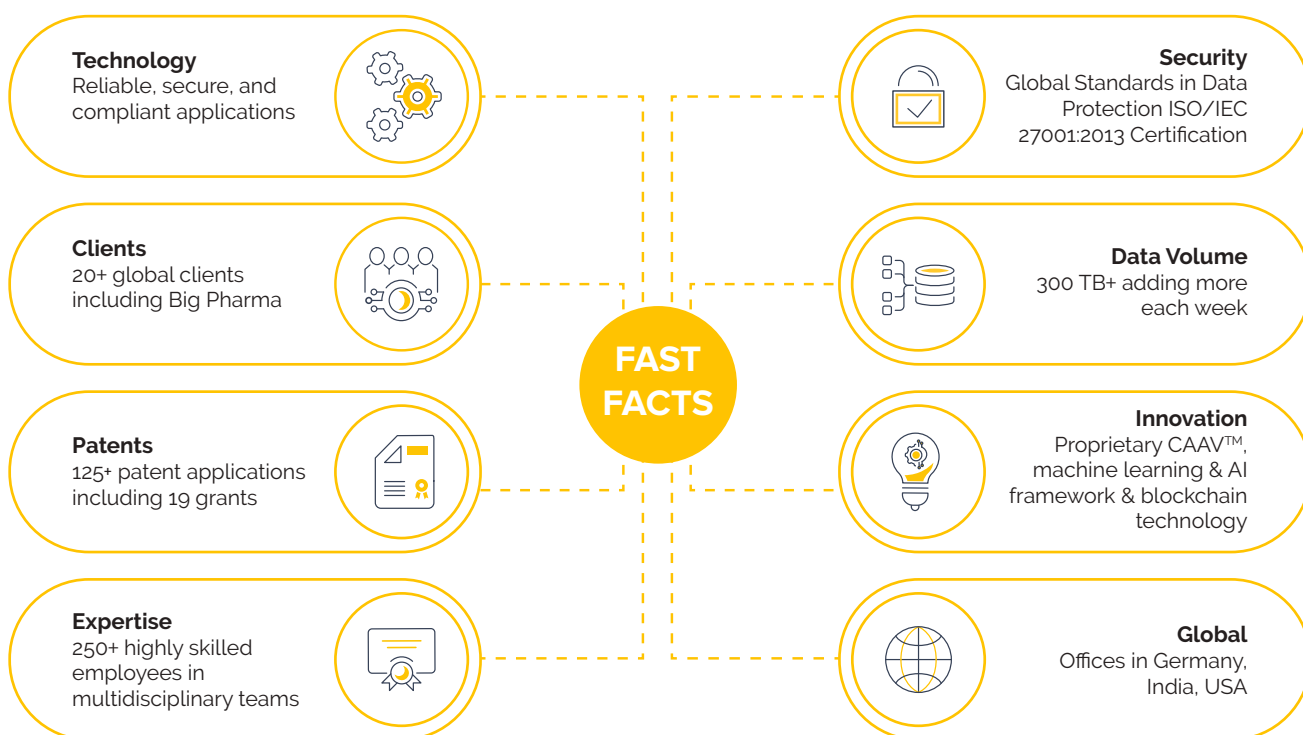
Technology
Reliable, secure, and compliant applications

Clients
20+ global clients including Big Pharma

Patents
125+ patent applications including 19 grants

Expertise
250+ highly skilled employees in multidisciplinary teams

FAST FACTS

Security
Global Standards in Data Protection ISO/IEC 27001:2013 Certification

Data Volume
300 TB+ adding more each week

Innovation
Proprietary CAAV™, machine learning & AI framework & blockchain technology

Global
Offices in Germany, India, USA